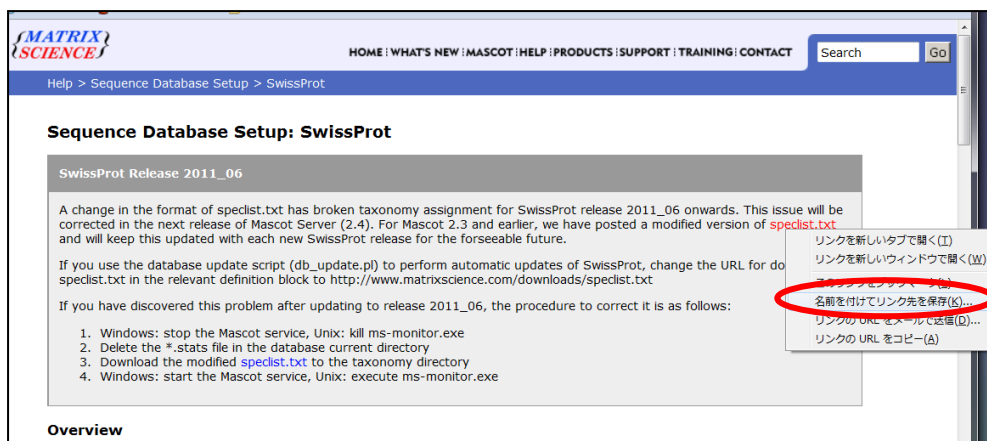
MATRIX SCIENCE

HOME | WHAT'S NEW | MASCOT | HELP | PRODUCTS | SUPPORT | TRAINING | CONTACT

Search Go

Help > Sequence Database Setup > SwissProt

Sequence Database Setup: SwissProt

SwissProt Release 2011_06

A change in the format of speclist.txt has broken taxonomy assignment for SwissProt release 2011_06 onwards. This issue will be corrected in the next release of Mascot Server (2.4). For Mascot 2.3 and earlier, we have posted a modified version of speclist.txt and will keep this updated with each new SwissProt release for the forseeable future.

If you use the database update script (db_update.pl) to perform automatic updates of SwissProt, change the URL for do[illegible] speclist.txt in the relevant definition block to http://www.matrixscience.com/downloads/speclist.txt

If you have discovered this problem after updating to release 2011_06, the procedure to correct it is as follows:

1. Windows: stop the Mascot service, Unix: kill ms-monitor.exe
2. Delete the *.stats file in the database current directory
3. Download the modified speclist.txt to the taxonomy directory
4. Windows: start the Mascot service, Unix: execute ms-monitor.exe

リンクを新しいタブで開く(T)
リンクを新しいウィンドウで開く(W)
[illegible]
名前を付けてリンク先を保存(K)...
リンクの URL をメールで送信(D)...
リンクの URL をコピー(A)

Overview